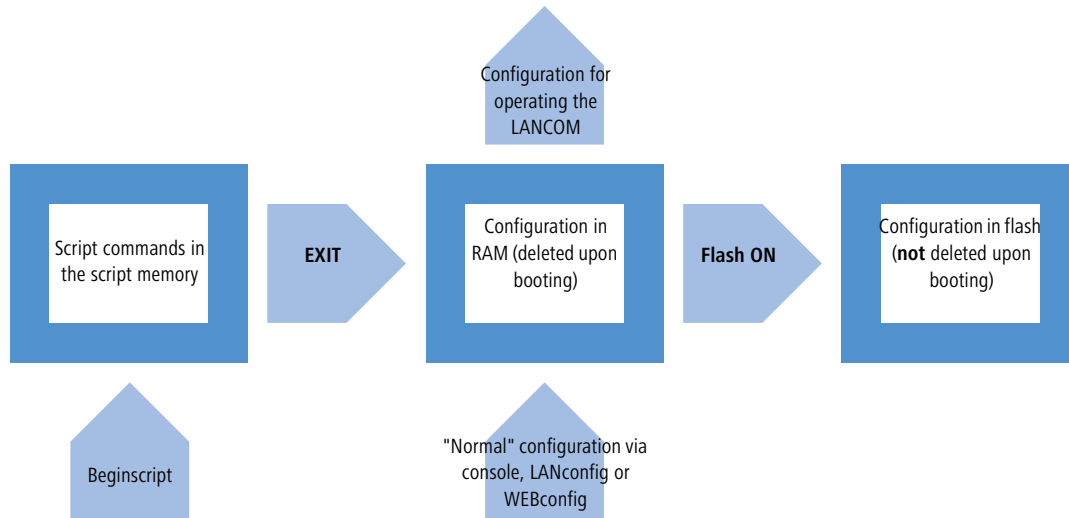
Configuration for operating the LANCOM

Script commands in the script memory

EXIT

Configuration in RAM (deleted upon booting)

Flash ON

Configuration in flash (**not** deleted upon booting)

Beginscript

"Normal" configuration via console, LANconfig or WEBconfig